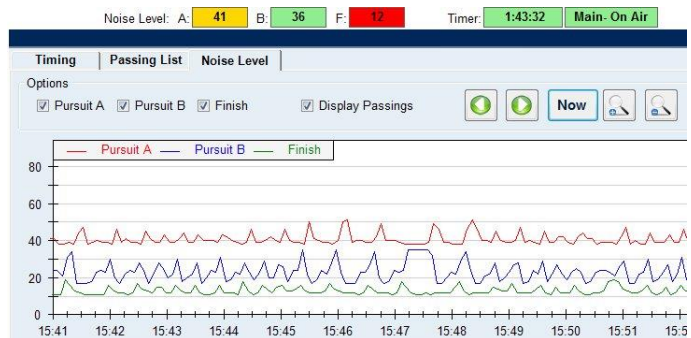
Noise Level: A: 41 B: 36 F: 12 Timer: 1:43:32 Main- On Air

Timing Passing List Noise Level

Options

Pursuit A Pursuit B Finish Display Passings

Now

Pursuit A Pursuit B Finish

80

60

40

20

0

15:41 15:42 15:43 15:44 15:45 15:46 15:47 15:48 15:49 15:50 15:51 15:5